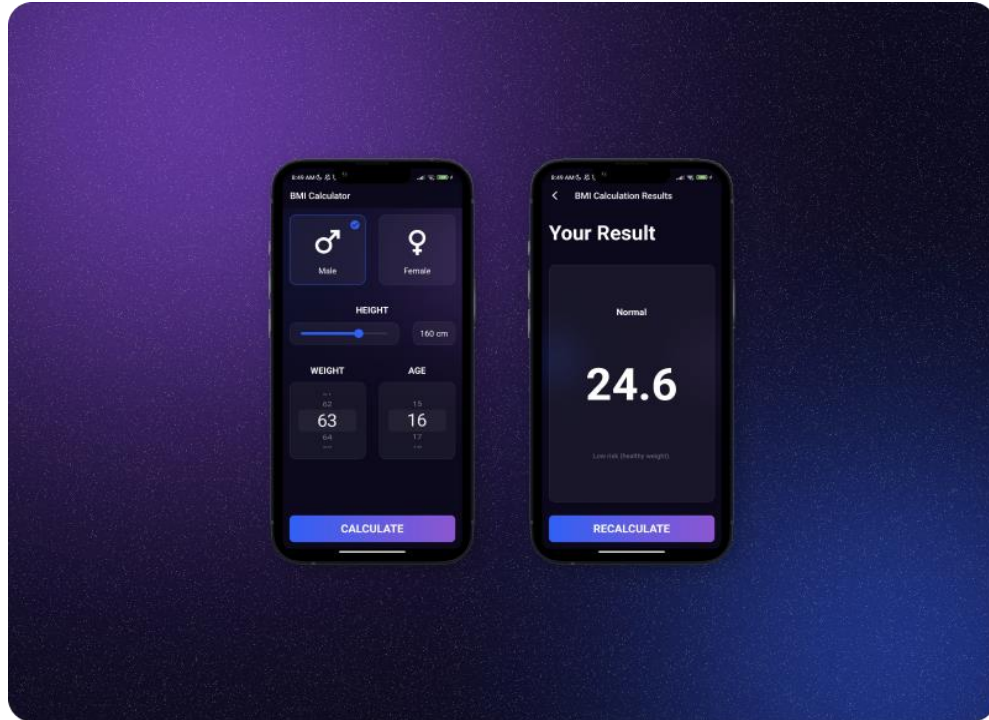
8:49 AM

BMI Calculator

♂

Male

♀

Female

HEIGHT

160 cm

WEIGHT

62

63

64

AGE

15

16

17

CALCULATE

8:49 AM

BMI Calculation Results

Your Result

Normal

24.6

Low risk (healthy weight)

RECALCULATE